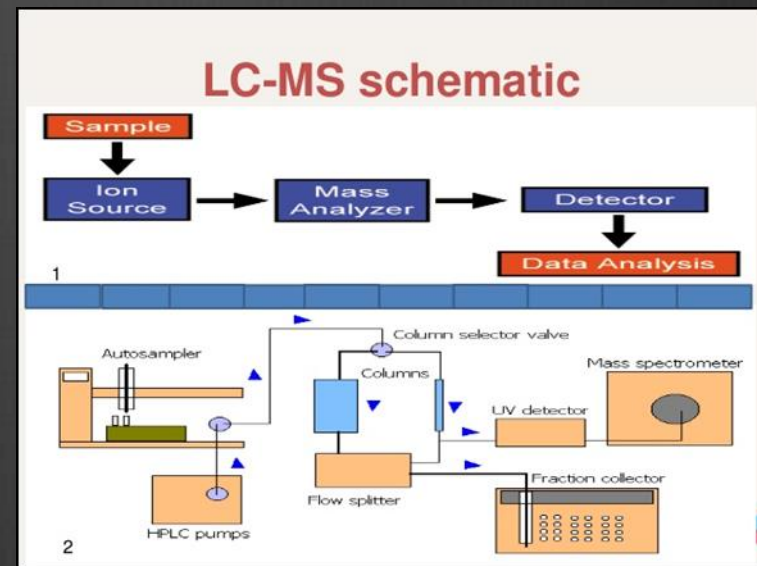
LC-MS schematic

Sample

Ion Source

Mass Analyzer

Detector

Data Analysis

1

Autosampler

Column selector valve

Columns

Mass spectrometer

UV detector

Flow splitter

Fraction collector

HPLC pumps

2